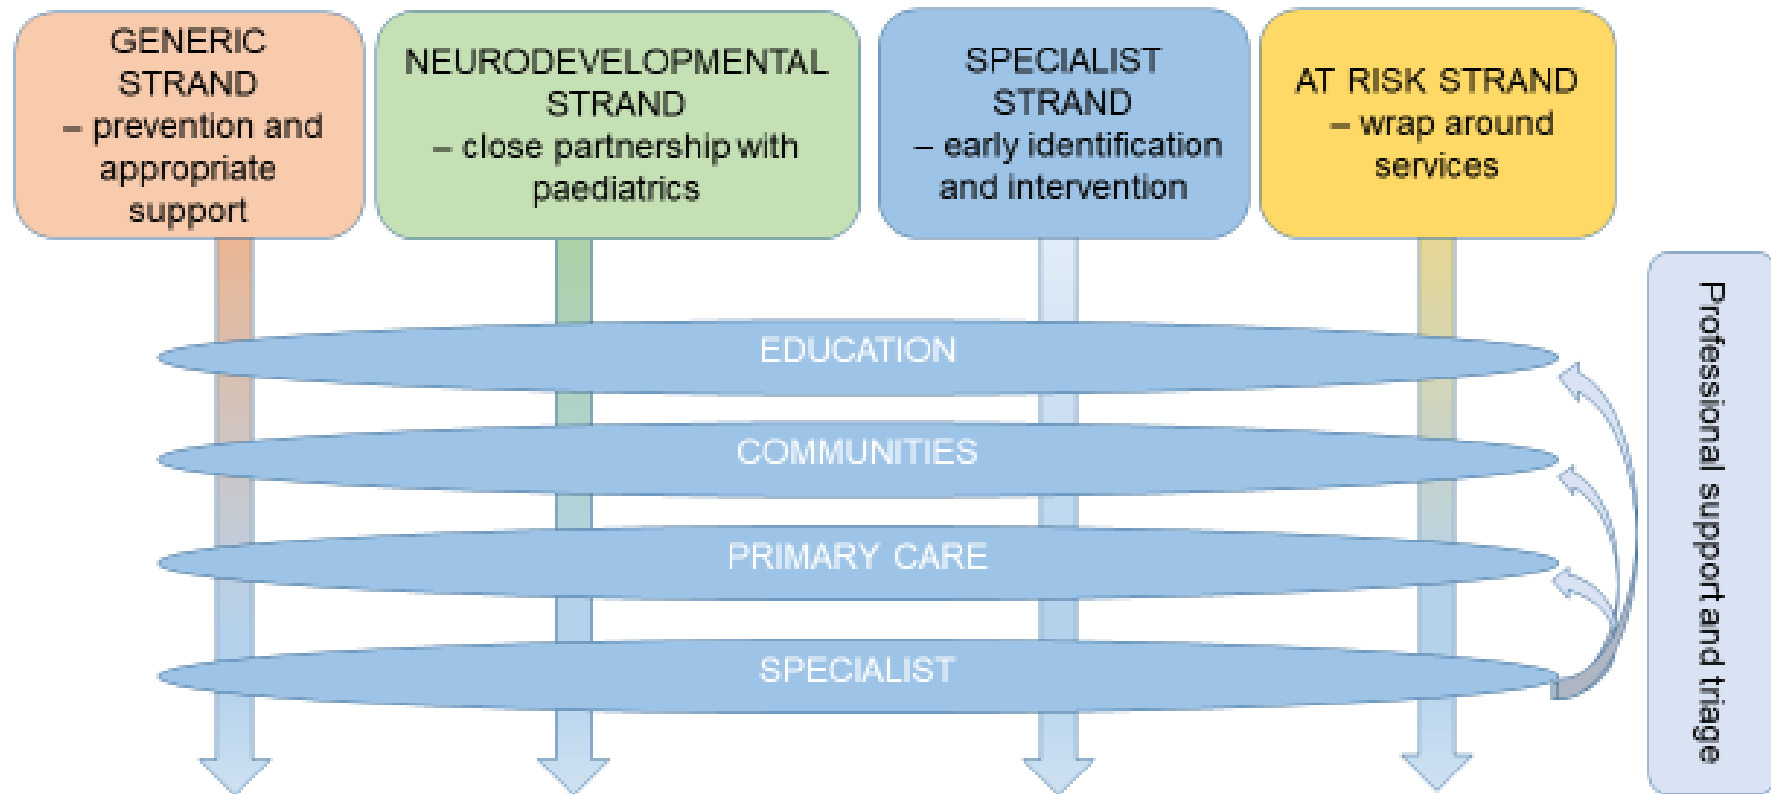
GENERIC STRAND – prevention and appropriate support

NEURODEVELOPMENTAL STRAND – close partnership with paediatrics

SPECIALIST STRAND – early identification and intervention

AT RISK STRAND – wrap around services

EDUCATION

COMMUNITIES

PRIMARY CARE

SPECIALIST

Professional support and triage